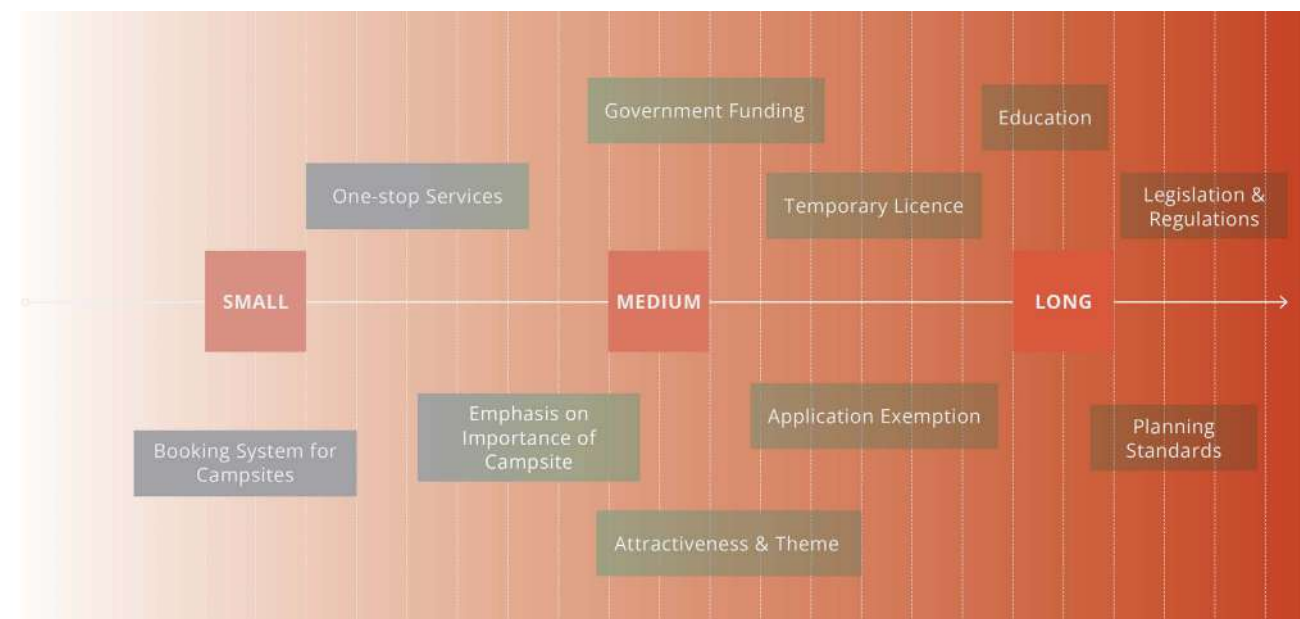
Government Funding

Education

One-stop Services

Temporary Licence

Legislation & Regulations

SMALL

MEDIUM

LONG

Emphasis on Importance of Campsite

Application Exemption

Planning Standards

Booking System for Campsites

Attractiveness & Theme